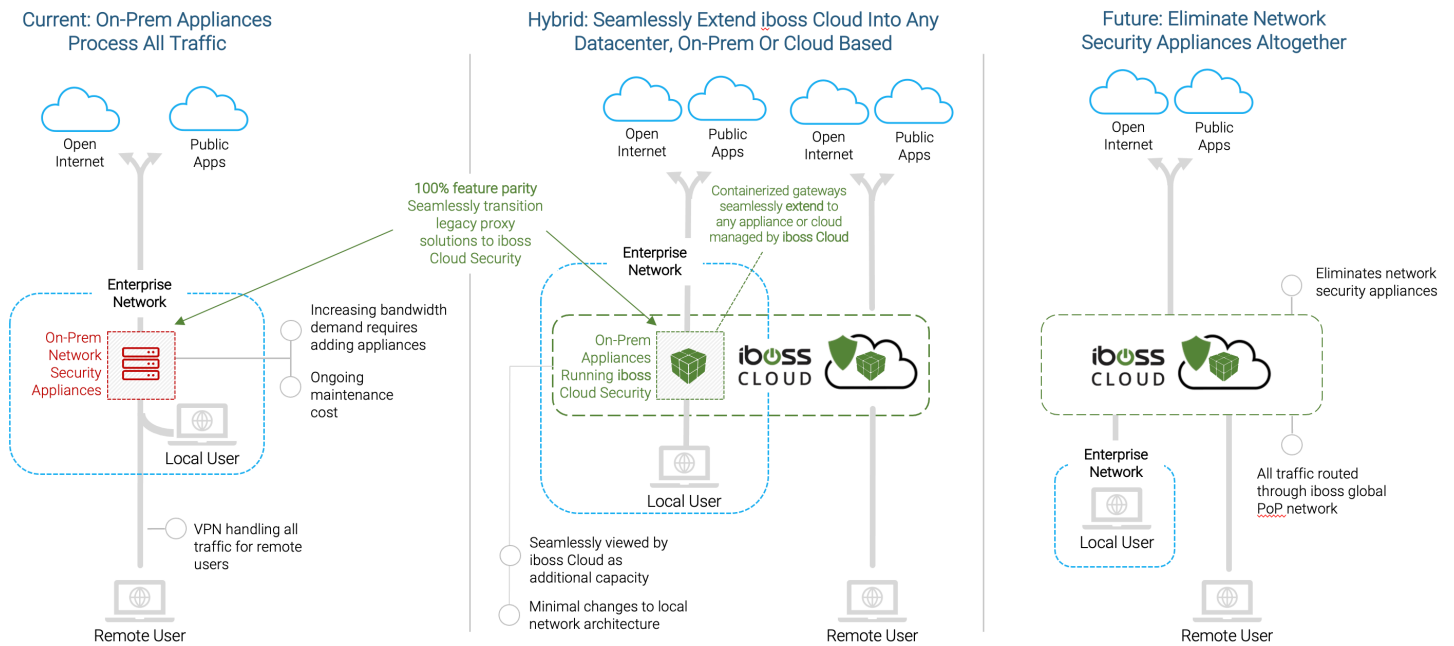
Current: On-Prem Appliances Process All Traffic

Open Internet

Public Apps

Enterprise Network

On-Prem Network Security Appliances

Increasing bandwidth demand requires adding appliances

Ongoing maintenance cost

Local User

VPN handling all traffic for remote users

Remote User

100% feature parity
Seamlessly transition legacy proxy solutions to iboss Cloud Security

Hybrid: Seamlessly Extend iboss Cloud Into Any Datacenter, On-Prem Or Cloud Based

Open Internet

Public Apps

Open Internet

Public Apps

Containerized gateways seamlessly extend to any appliance or cloud managed by iboss Cloud

Enterprise Network

On-Prem Appliances Running iboss Cloud Security

iboss CLOUD

Local User

Seamlessly viewed by iboss Cloud as additional capacity

Minimal changes to local network architecture

Remote User

Future: Eliminate Network Security Appliances Altogether

Open Internet

Public Apps

Eliminates network security appliances

iboss CLOUD

Enterprise Network

Local User

All traffic routed through iboss global PoP network

Remote User